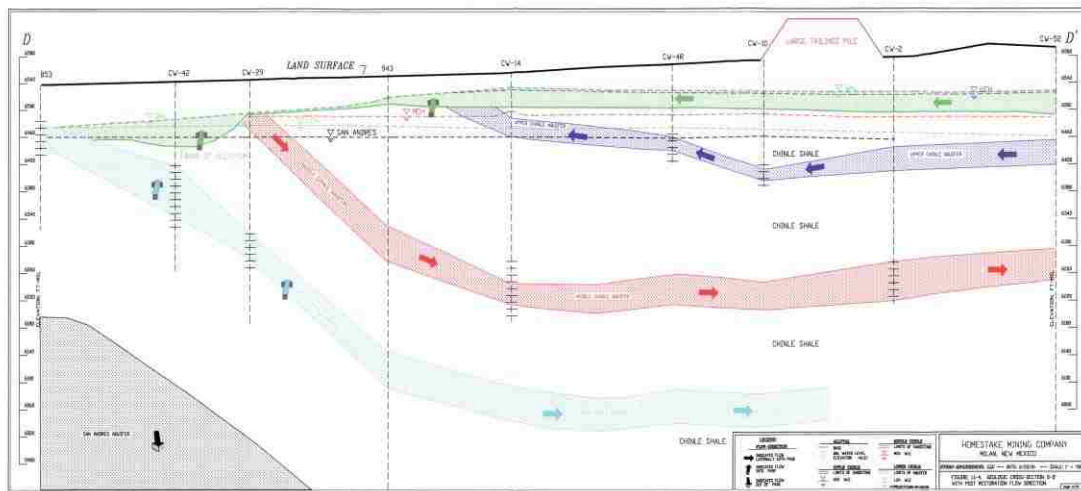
D

D'

LAND SURFACE

LARGE TAILINGS PILE

853

CW-42

CW-29

943

CW-14

CW-46

CW-18

CW-2

CW-52

SAN ANDRES

CHINLE SHALE

CHINLE SHALE

CHINLE SHALE

CHINLE SHALE

SAN ANDRES AQUIFER

UPPER CHINLE AQUIFER

MIDDLE CHINLE AQUIFER

HOMESTAKE MINING COMPANY

MILAN, NEW MEXICO

LEGEND

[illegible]